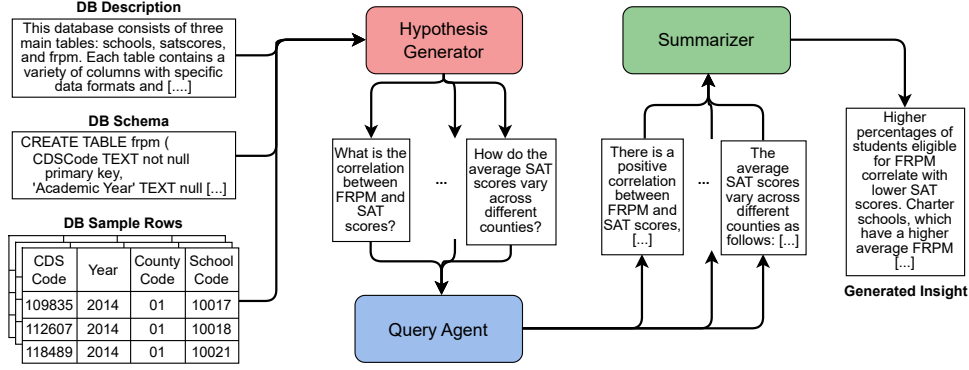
DB Description

This database consists of three main tables: schools, satscores, and frpm. Each table contains a variety of columns with specific data formats and [....]

DB Schema

CREATE TABLE frpm (
CDSCode TEXT not null primary key,
'Academic Year' TEXT null [...]

DB Sample Rows

| CDS Code | Year | County Code | School Code |
|---|---|---|---|
| 109835 | 2014 | 01 | 10017 |
| 112607 | 2014 | 01 | 10018 |
| 118489 | 2014 | 01 | 10021 |

Hypothesis Generator

What is the correlation between FRPM and SAT scores?

...

How do the average SAT scores vary across different counties?

Query Agent

Summarizer

There is a positive correlation between FRPM and SAT scores, [...]

...

The average SAT scores vary across different counties as follows: [...]

Higher percentages of students eligible for FRPM correlate with lower SAT scores. Charter schools, which have a higher average FRPM [...]

Generated Insight